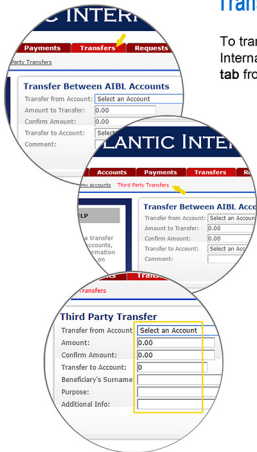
Tran

To tran
Interna
tab fro

C INTER
Payments
Transfers
Requests
Party Transfers
Transfer Between AIBL Accounts
Transfer from Account:
Select an Account
Amount to Transfer:
0.00
Confirm Amount:
0.00
Transfer to Account:
Select
Comment:

LANTIC INTER
Accounts
Payments
Transfers
ny accounts
Third Party Transfers
LP
e transfer
ccounts,
rmation
on
Transfer Between AIBL Acc
Transfer from Account:
Select an Account
Amount to Transfer:
0.00
Confirm Amount:
0.00
Transfer to Account:
Select an Account
Comment:

Transfers
Third Party Transfer
Transfer from Account
Select an Account
Amount:
0.00
Confirm Amount:
0.00
Transfer to Account:
0
Beneficiary's Surname
Purpose:
Additional Info: